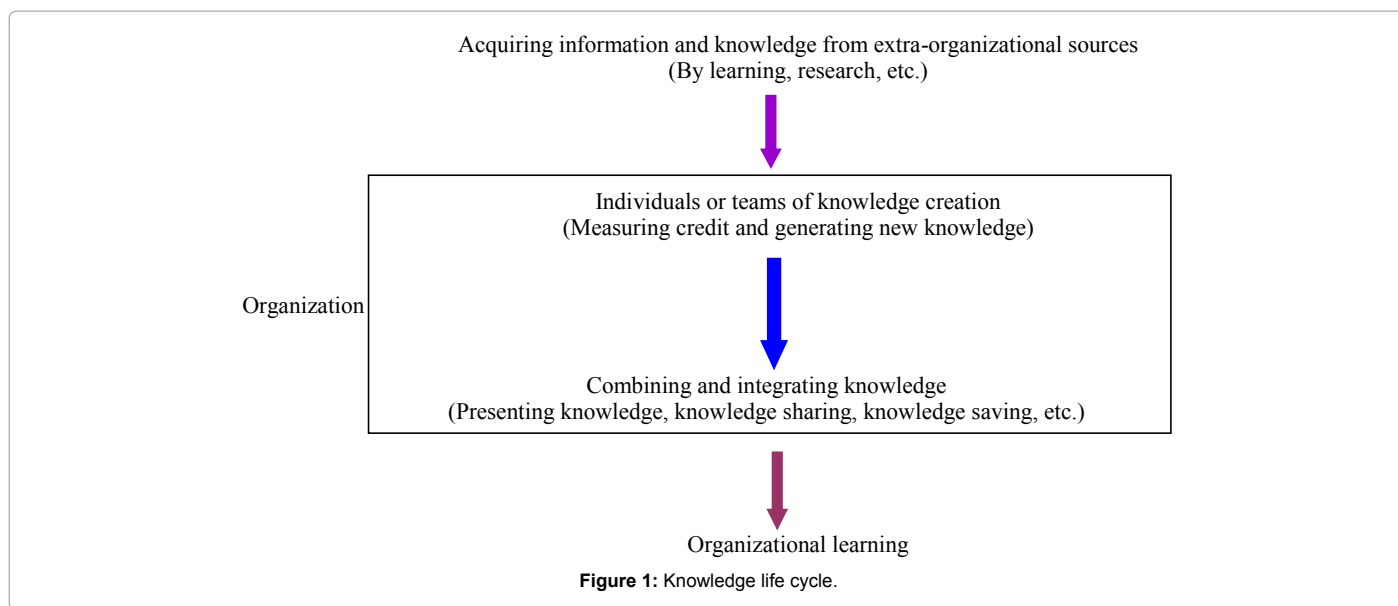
Acquiring information and knowledge from extra-organizational sources
(By learning, research, etc.)

Individuals or teams of knowledge creation
(Measuring credit and generating new knowledge)

Organization

Combining and integrating knowledge
(Presenting knowledge, knowledge sharing, knowledge saving, etc.)

Organizational learning

**Figure 1:** Knowledge life cycle.